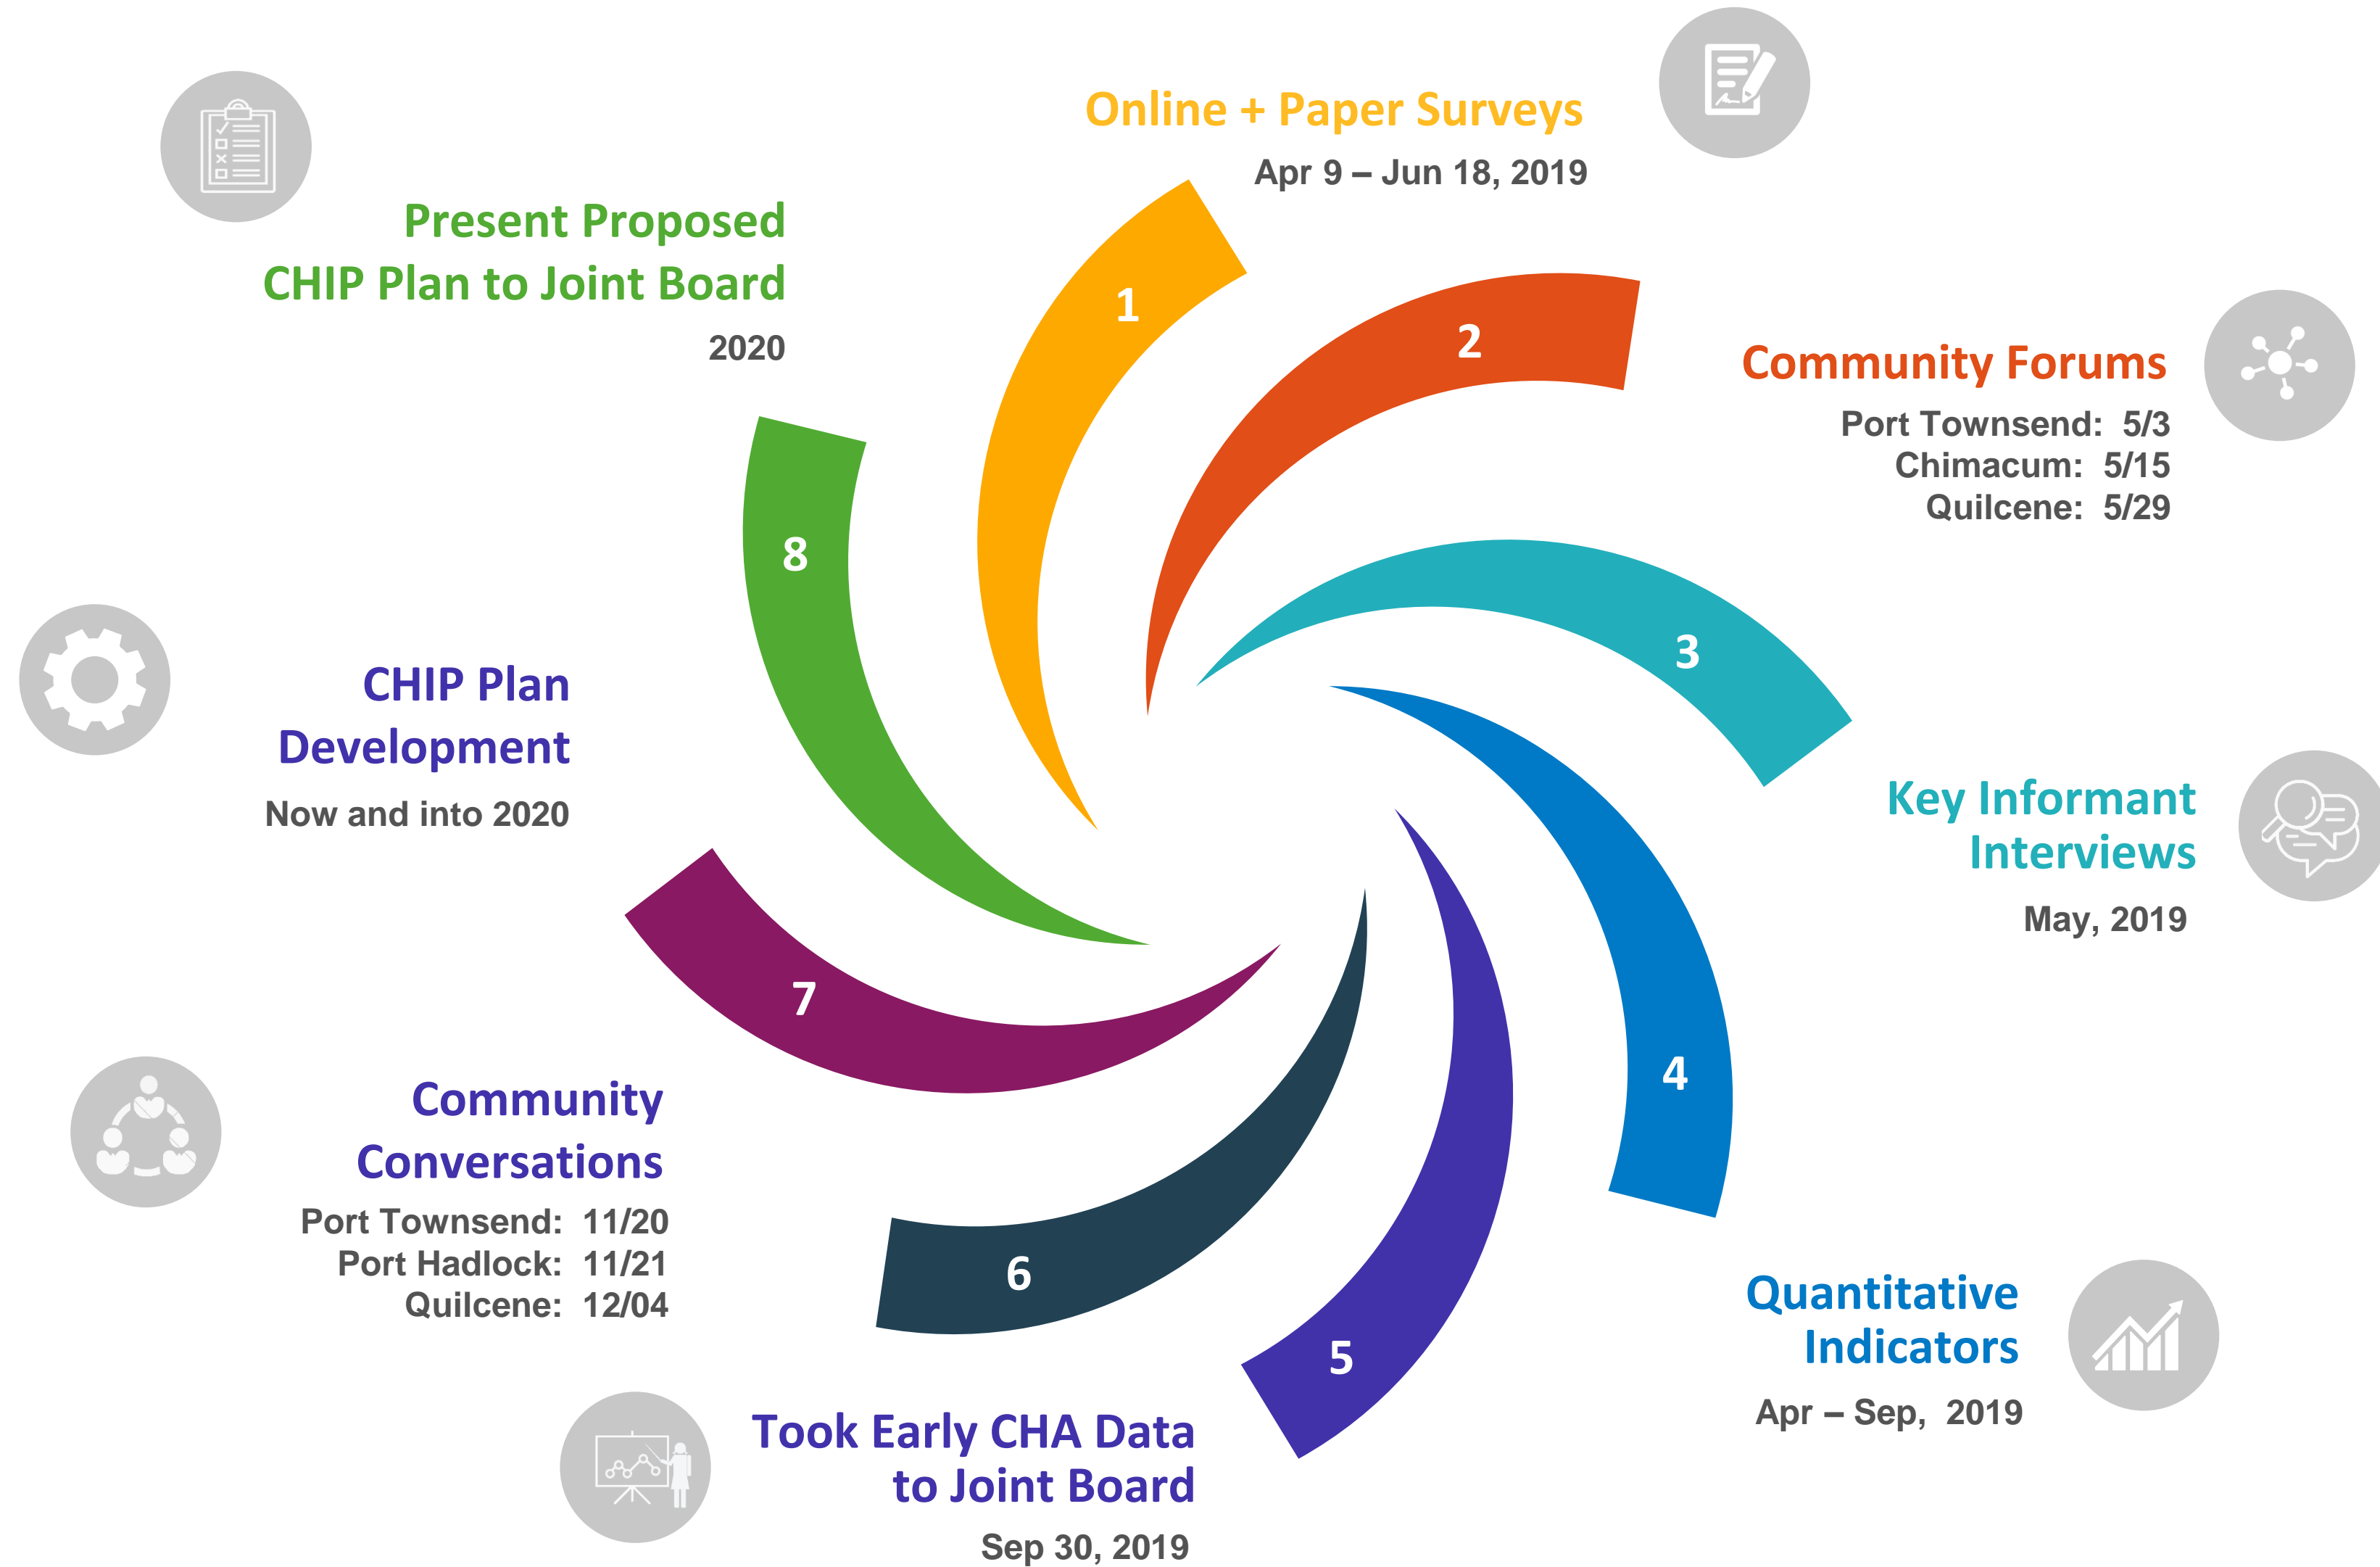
Online + Paper Surveys
Apr 9 – Jun 18, 2019

1

2

Community Forums
Port Townsend: 5/3
Chimacum: 5/15
Quilcene: 5/29

3

Key Informant Interviews
May, 2019

4

Quantitative Indicators
Apr – Sep, 2019

5

Took Early CHA Data to Joint Board
Sep 30, 2019

6

Community Conversations
Port Townsend: 11/20
Port Hadlock: 11/21
Quilcene: 12/04

7

CHIP Plan Development
Now and into 2020

8

Present Proposed CHIP Plan to Joint Board
2020